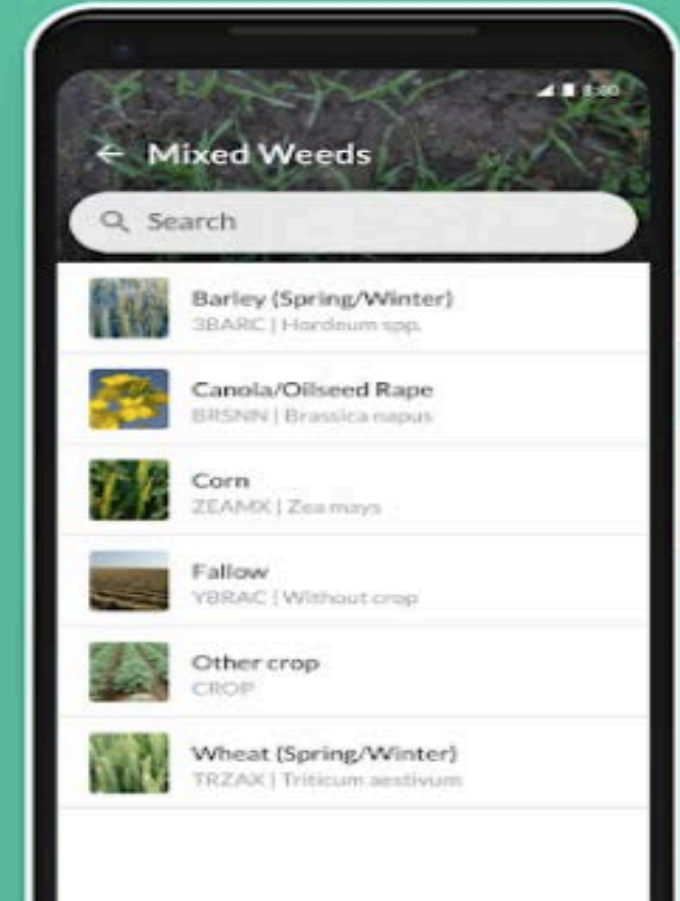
8:00

← Mixed Weeds

Search

Barley (Spring/Winter)
3BARC | Hordeum spp.

Canola/Oilseed Rape
BRSNN | Brassica napus

Corn
ZEAMX | Zea mays

Fallow
YBRAC | Without crop

Other crop
CROP

Wheat (Spring/Winter)
TRZAX | Triticum aestivum